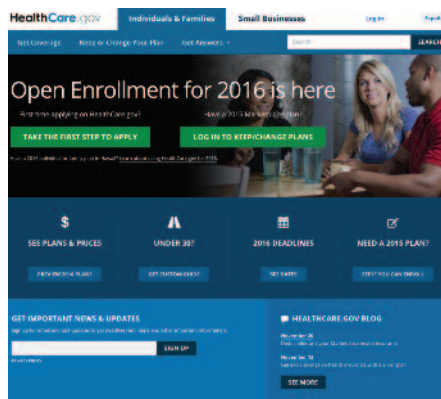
HealthCare.gov Individuals & Families Small Businesses Log in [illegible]

Get Coverage Keep or Change Your Plan Get Answers SEARCH SEARCH

Open Enrollment for 2016 is here

First time applying on HealthCare.gov? Have a 2015 Marketplace plan?

TAKE THE FIRST STEP TO APPLY

LOG IN TO KEEP/CHANGE PLANS

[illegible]

$

SEE PLANS & PRICES

PREVIEW 2016 PLANS

UNDER 30?

GET CUSTOM QUOTE

2016 DEADLINES

SEE DATES

NEED A 2015 PLAN?

SEE IF YOU CAN ENROLL

GET IMPORTANT NEWS & UPDATES

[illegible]

SIGN UP

HEALTHCARE.GOV BLOG

November 20

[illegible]

November 12

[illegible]

SEE MORE